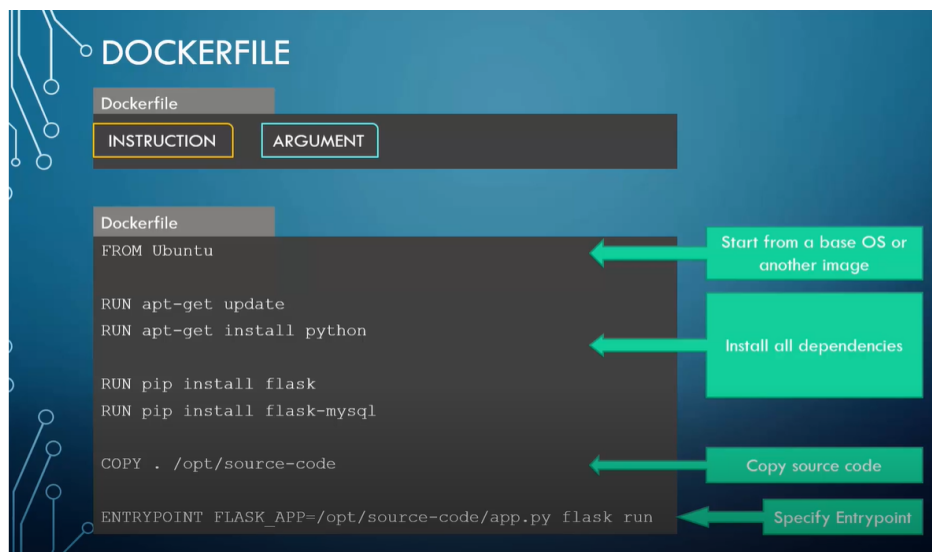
DOCKERFILE

Dockerfile

INSTRUCTION ARGUMENT

Dockerfile

FROM Ubuntu

RUN apt-get update
RUN apt-get install python

RUN pip install flask
RUN pip install flask-mysql

COPY . /opt/source-code

ENTRYPOINT FLASK_APP=/opt/source-code/app.py flask run

Start from a base OS or another image

Install all dependencies

Copy source code

Specify Entrypoint